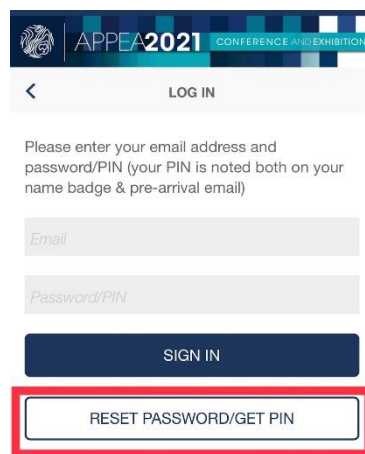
APPEA2021 CONFERENCE AND EXHIBITION

<

LOG IN

Please enter your email address and password/PIN (your PIN is noted both on your name badge & pre-arrival email)

Email

Password/PIN

SIGN IN

RESET PASSWORD/GET PIN